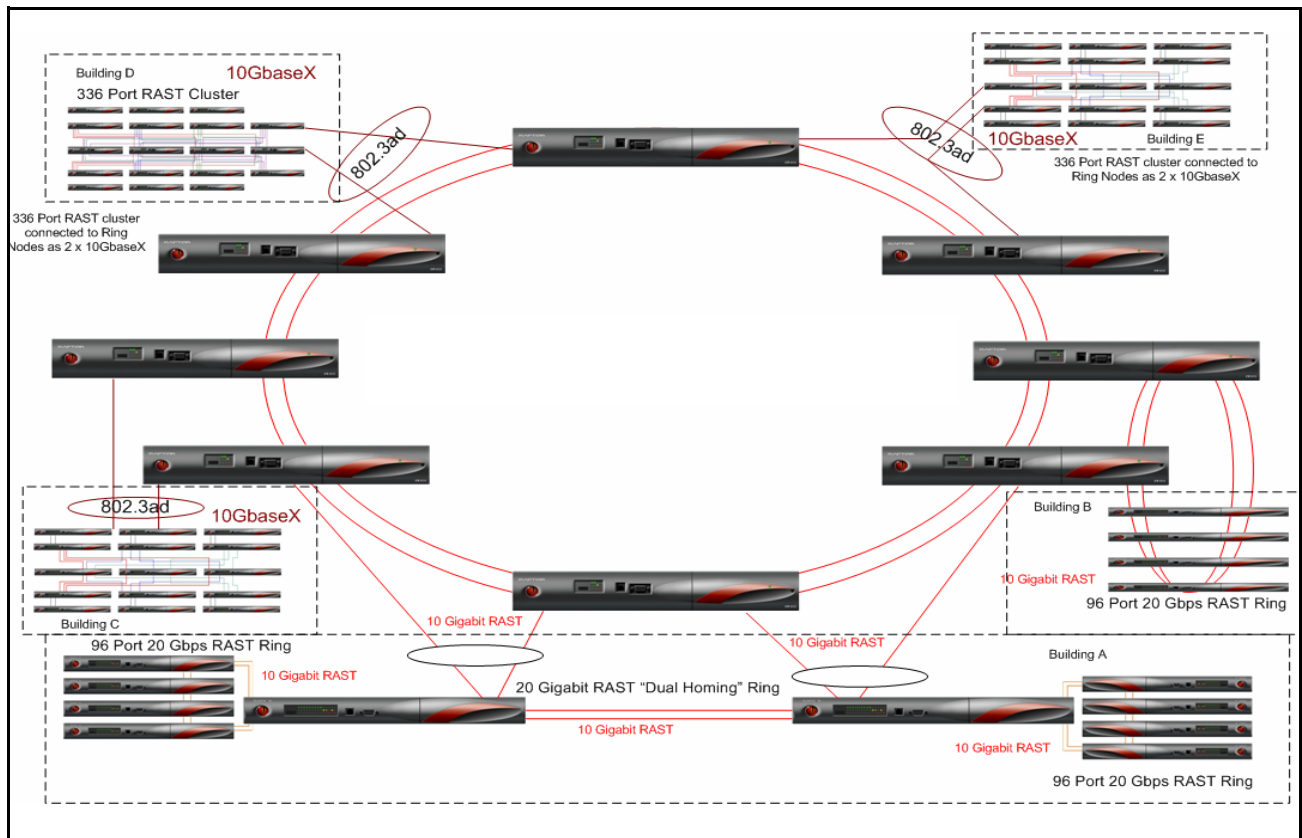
Building D
10GbaseX
336 Port RAST Cluster

802.3ad

802.3ad

10GbaseX
Building E

336 Port RAST cluster connected to Ring Nodes as 2 x 10GbaseX

336 Port RAST cluster connected to Ring Nodes as 2 x 10GbaseX

802.3ad
10GbaseX

Building B

10 Gigabit RAST
96 Port 20 Gbps RAST Ring

Building C

10 Gigabit RAST
10 Gigabit RAST

96 Port 20 Gbps RAST Ring

10 Gigabit RAST

20 Gigabit RAST "Dual Homing" Ring

Building A

10 Gigabit RAST

10 Gigabit RAST

96 Port 20 Gbps RAST Ring